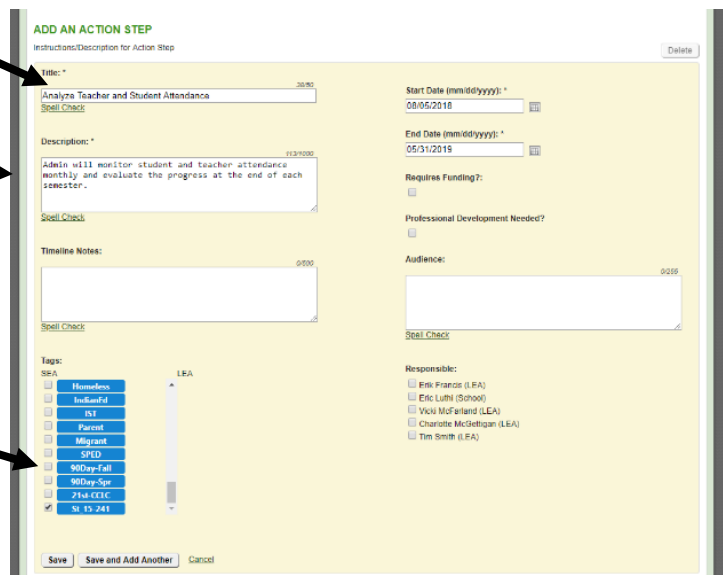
ADD AN ACTION STEP

Instructions/Description for Action Step

Delete

Title: *

38/50

Analyze Teacher and Student Attendance

Spell Check

Description: *

113/1000

Admin will monitor student and teacher attendance monthly and evaluate the progress at the end of each semester.

Spell Check

Timeline Notes:

0/500

Spell Check

Tags:

SEA

LEA

Homeless

IndianEd

IST

Parent

Migrant

SPED

90Day-Fall

90Day-Spr

21st-CCLC

St 15-241

Start Date (mm/dd/yyyy): *

08/05/2018

End Date (mm/dd/yyyy): *

05/31/2019

Requires Funding?:

Professional Development Needed?

Audience:

0/255

Spell Check

Responsible:

Erik Francis (LEA)

Eric Luthi (School)

Vicki McFarland (LEA)

Charlotte McGettigan (LEA)

Tim Smith (LEA)

Save

Save and Add Another

Cancel